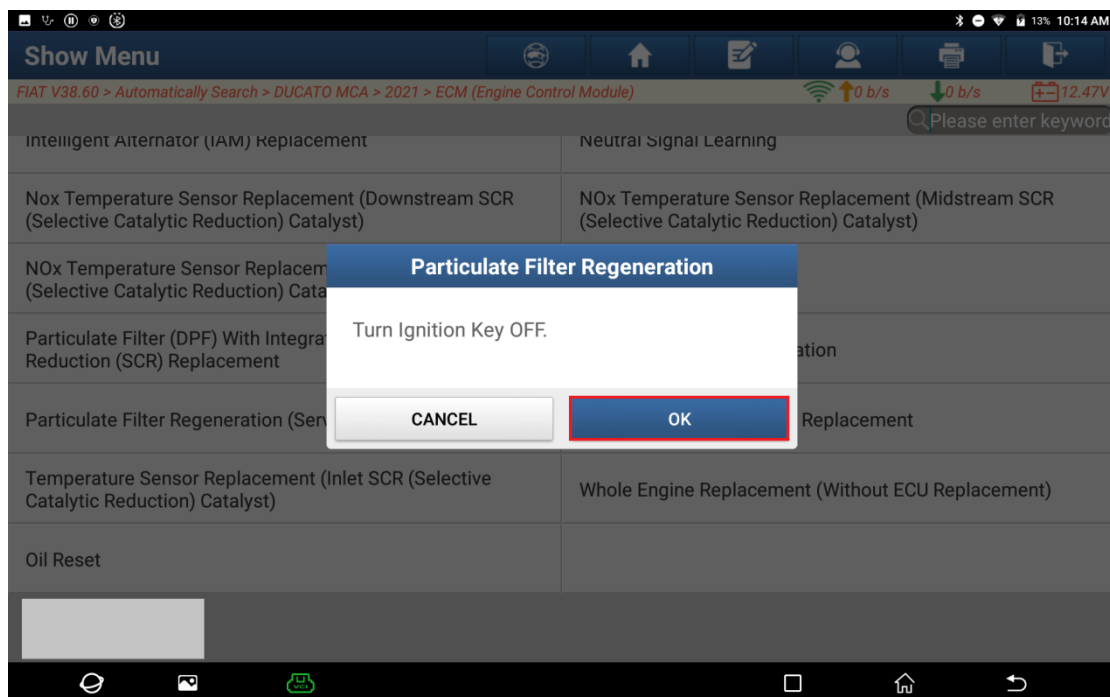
13% 10:14 AM

Show Menu

FIAT V38.60 > Automatically Search > DUCATO MCA > 2021 > ECM (Engine Control Module)

0 b/s 0 b/s 12.47V

Please enter keyword

Intelligent Alternator (IAM) Replacement

Neutral Signal Learning

Nox Temperature Sensor Replacement (Downstream SCR (Selective Catalytic Reduction) Catalyst)

NOx Temperature Sensor Replacement (Midstream SCR (Selective Catalytic Reduction) Catalyst)

NOx Temperature Sensor Replacem (Selective Catalytic Reduction) Cata

Particulate Filter (DPF) With Integra Reduction (SCR) Replacement

ation

Particulate Filter Regeneration (Ser

Replacement

Temperature Sensor Replacement (Inlet SCR (Selective Catalytic Reduction) Catalyst)

Whole Engine Replacement (Without ECU Replacement)

Oil Reset

Particulate Filter Regeneration

Turn Ignition Key OFF.

CANCEL

OK